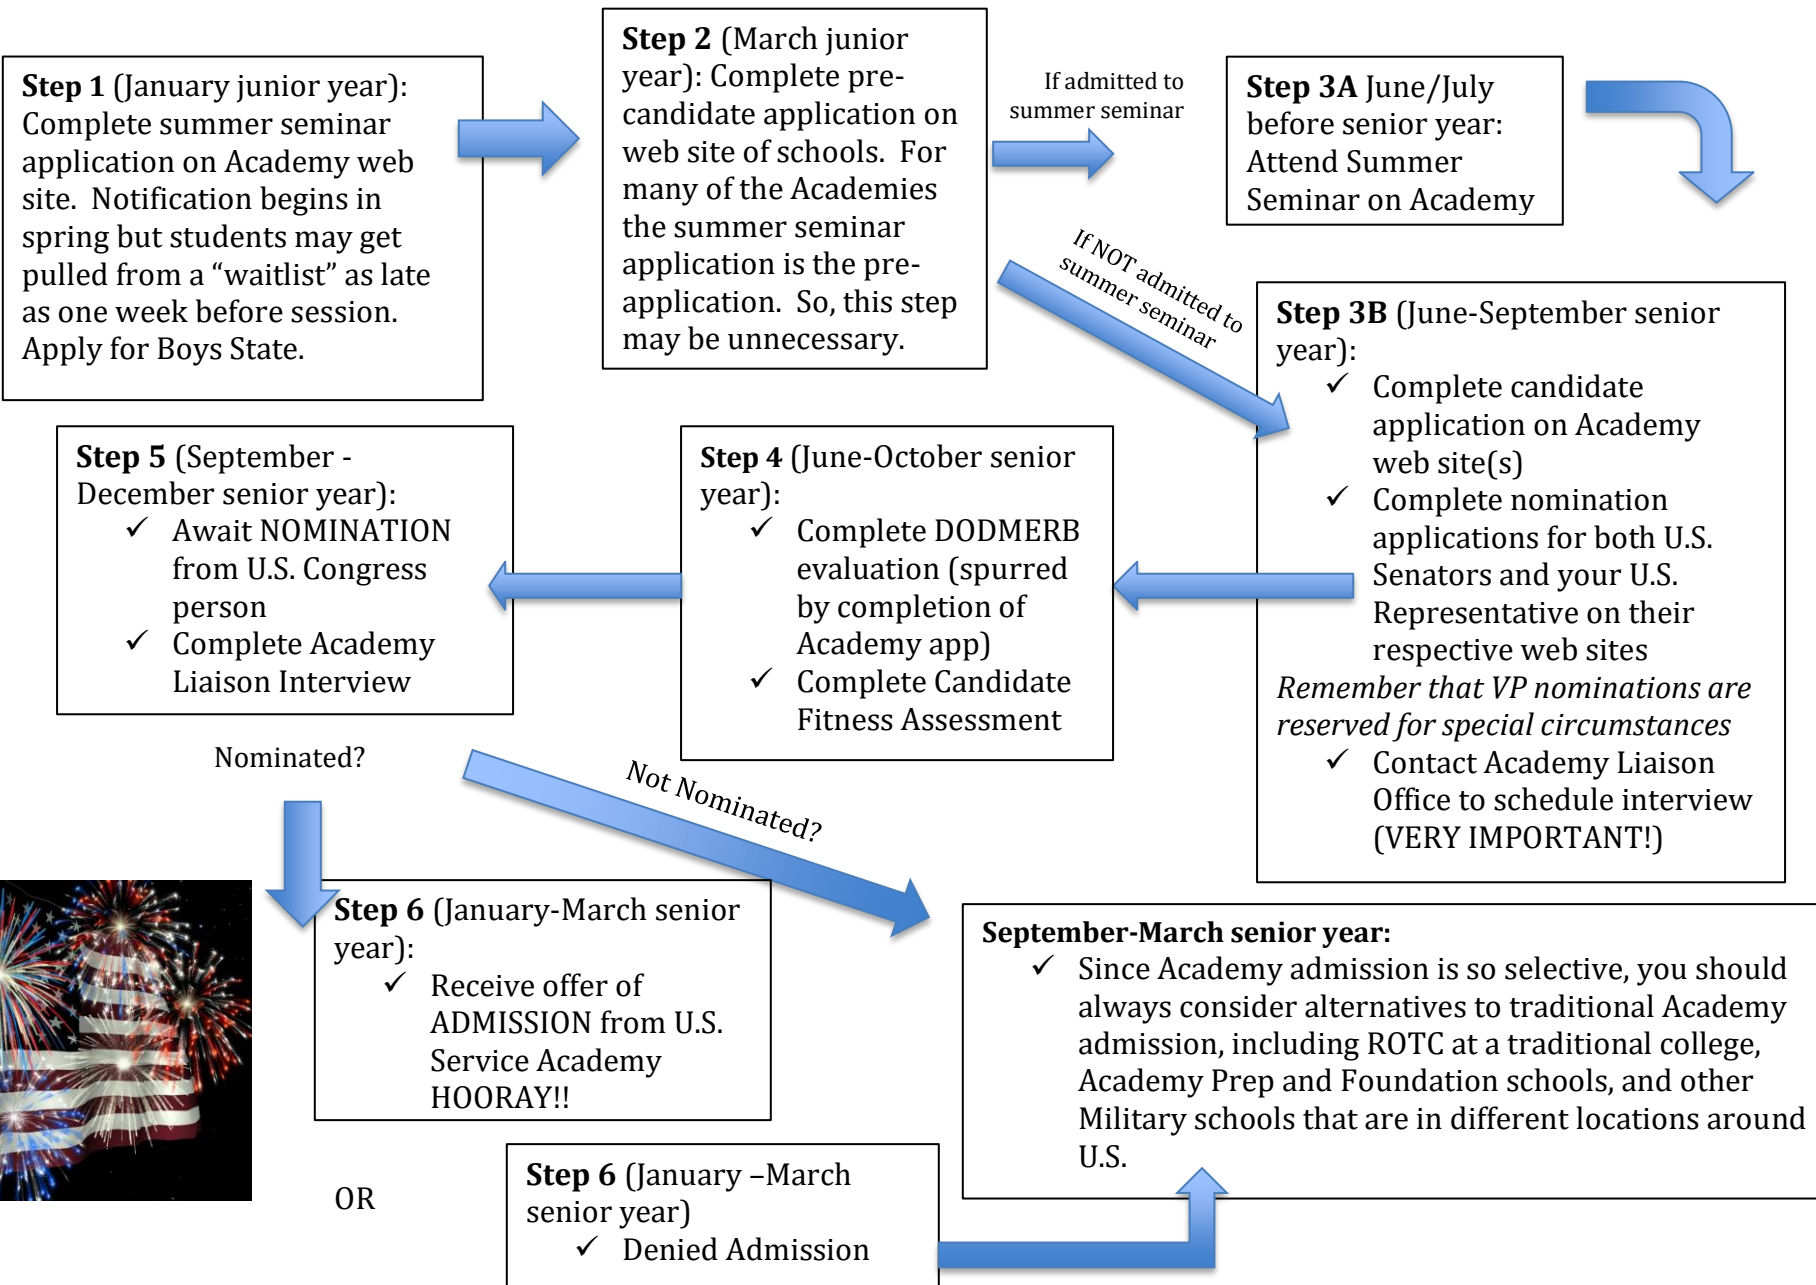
**Step 1** (January junior year): Complete summer seminar application on Academy web site. Notification begins in spring but students may get pulled from a "waitlist" as late as one week before session. Apply for Boys State.

**Step 2** (March junior year): Complete pre-candidate application on web site of schools. For many of the Academies the summer seminar application is the pre-application. So, this step may be unnecessary.

If admitted to summer seminar

**Step 3A** June/July before senior year: Attend Summer Seminar on Academy

If NOT admitted to summer seminar

**Step 3B** (June-September senior year):
✓ Complete candidate application on Academy web site(s)
✓ Complete nomination applications for both U.S. Senators and your U.S. Representative on their respective web sites
*Remember that VP nominations are reserved for special circumstances*
✓ Contact Academy Liaison Office to schedule interview (VERY IMPORTANT!)

**Step 4** (June-October senior year):
✓ Complete DODMERB evaluation (spurred by completion of Academy app)
✓ Complete Candidate Fitness Assessment

**Step 5** (September - December senior year):
✓ Await NOMINATION from U.S. Congress person
✓ Complete Academy Liaison Interview

Nominated?

Not Nominated?

**Step 6** (January-March senior year):
✓ Receive offer of ADMISSION from U.S. Service Academy HOORAY!!

OR

**Step 6** (January –March senior year)
✓ Denied Admission

**September-March senior year:**
✓ Since Academy admission is so selective, you should always consider alternatives to traditional Academy admission, including ROTC at a traditional college, Academy Prep and Foundation schools, and other Military schools that are in different locations around U.S.